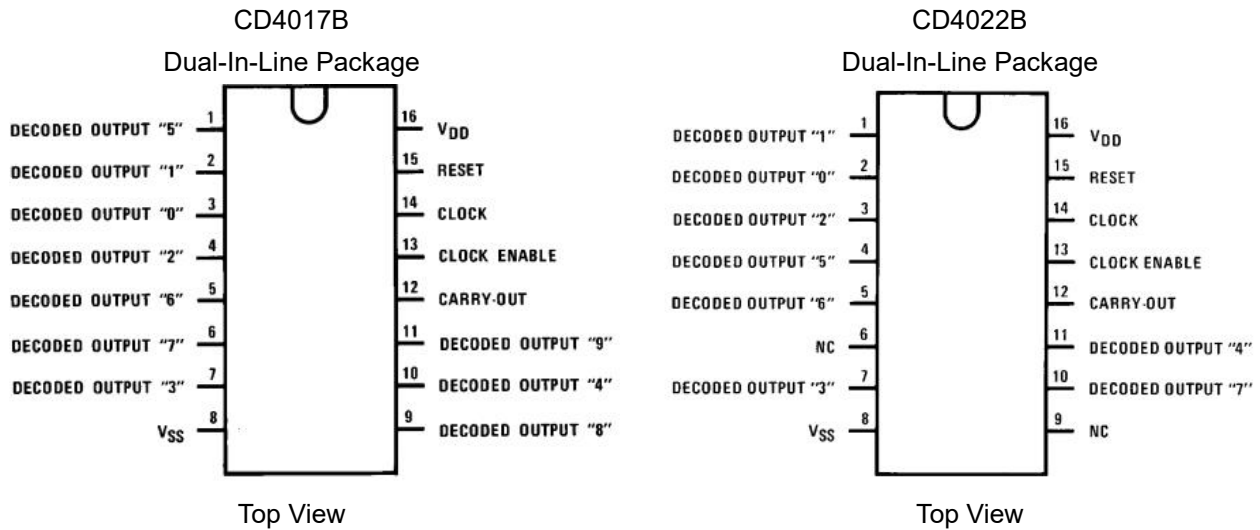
CD4017B
Dual-In-Line Package

| Left label | Pin | Pin | Right label |
|---|---|---|---|
| DECODED OUTPUT "5" | 1 | 16 | $V_{DD}$ |
| DECODED OUTPUT "1" | 2 | 15 | RESET |
| DECODED OUTPUT "0" | 3 | 14 | CLOCK |
| DECODED OUTPUT "2" | 4 | 13 | CLOCK ENABLE |
| DECODED OUTPUT "6" | 5 | 12 | CARRY-OUT |
| DECODED OUTPUT "7" | 6 | 11 | DECODED OUTPUT "9" |
| DECODED OUTPUT "3" | 7 | 10 | DECODED OUTPUT "4" |
| $V_{SS}$ | 8 | 9 | DECODED OUTPUT "8" |

Top View

CD4022B
Dual-In-Line Package

| Left label | Pin | Pin | Right label |
|---|---|---|---|
| DECODED OUTPUT "1" | 1 | 16 | $V_{DD}$ |
| DECODED OUTPUT "0" | 2 | 15 | RESET |
| DECODED OUTPUT "2" | 3 | 14 | CLOCK |
| DECODED OUTPUT "5" | 4 | 13 | CLOCK ENABLE |
| DECODED OUTPUT "6" | 5 | 12 | CARRY-OUT |
| NC | 6 | 11 | DECODED OUTPUT "4" |
| DECODED OUTPUT "3" | 7 | 10 | DECODED OUTPUT "7" |
| $V_{SS}$ | 8 | 9 | NC |

Top View